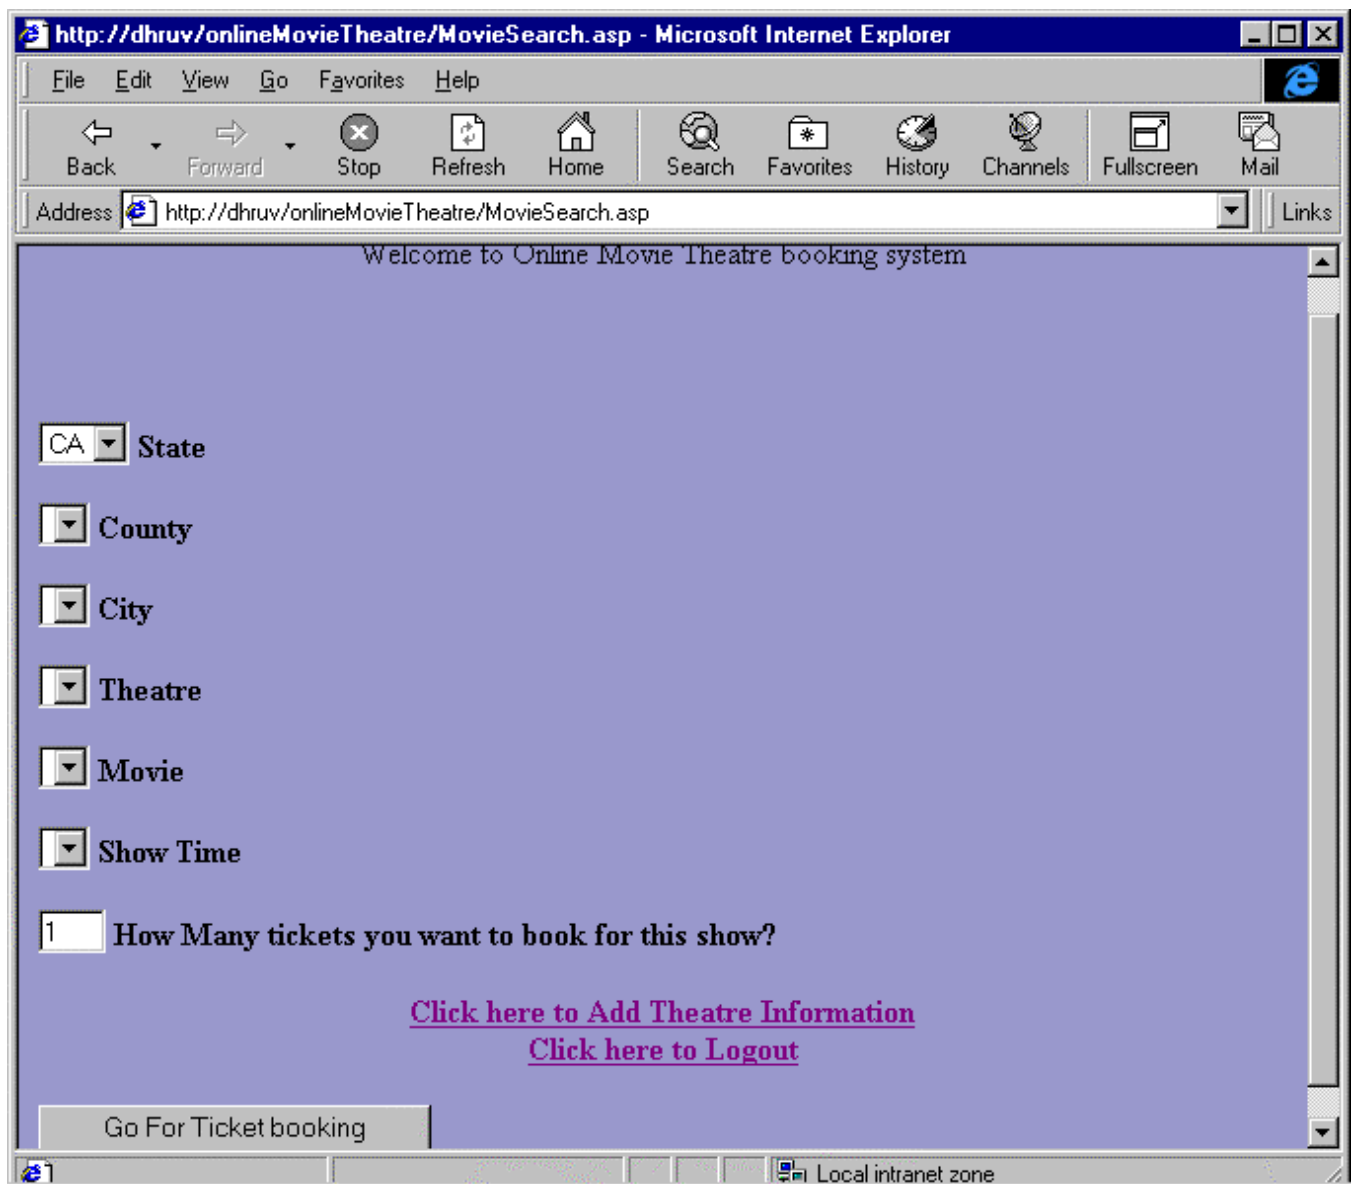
http://dhruv/onlineMovieTheatre/MovieSearch.asp - Microsoft Internet Explorer

File Edit View Go Favorites Help

Back Forward Stop Refresh Home Search Favorites History Channels Fullscreen Mail

Address http://dhruv/onlineMovieTheatre/MovieSearch.asp Links

Welcome to Online Movie Theatre booking system

CA State

County

City

Theatre

Movie

Show Time

1 How Many tickets you want to book for this show?

Click here to Add Theatre Information
Click here to Logout

Go For Ticket booking

Local intranet zone